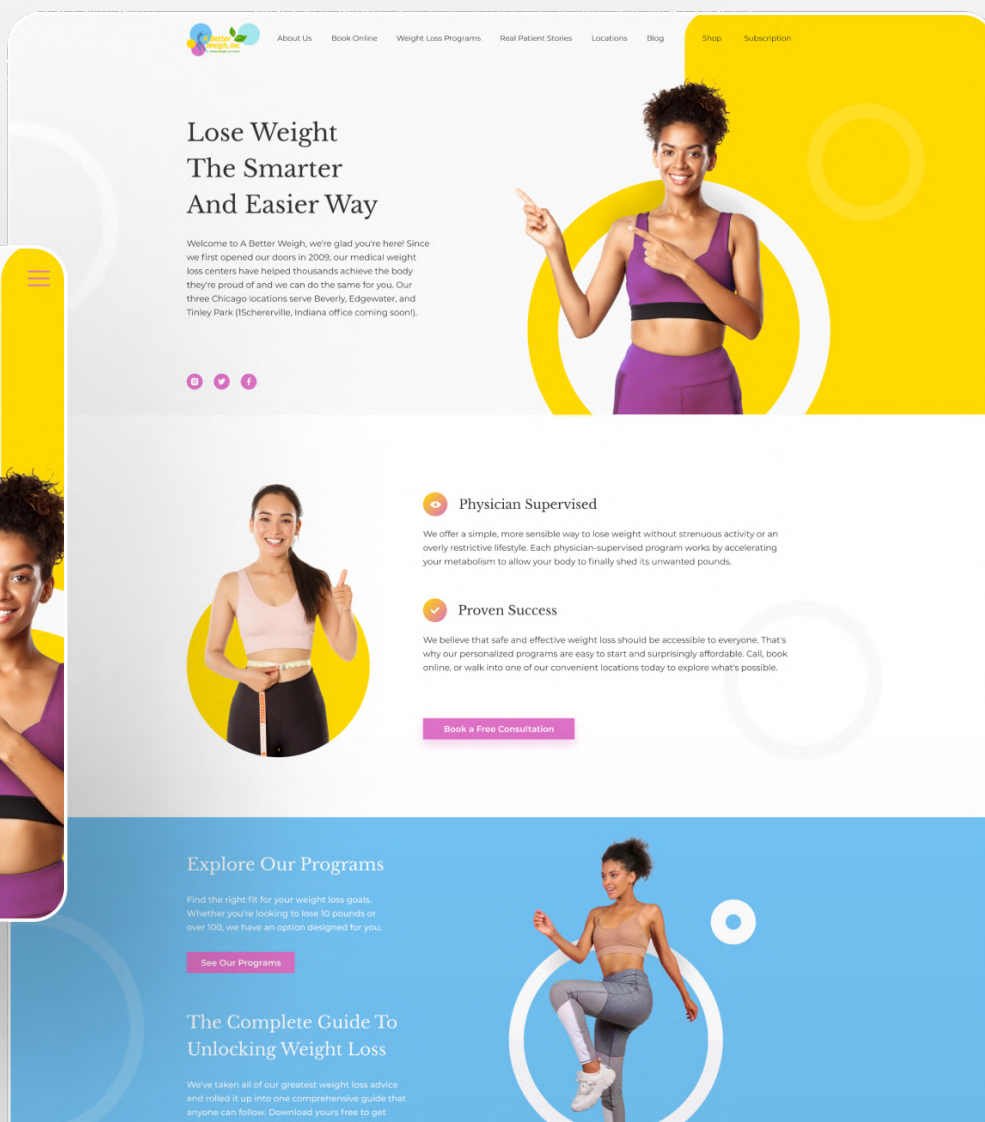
A Better Weigh, Inc

About Us Book Online Weight Loss Programs Real Patient Stories Locations Blog Shop Subscription

Lose Weight The Smarter And Easier Way

Welcome to A Better Weigh, we're glad you're here! Since we first opened our doors in 2009, our medical weight loss centers have helped thousands achieve the body they're proud of and we can do the same for you. Our three Chicago locations serve Beverly, Edgewater, and Tinley Park (1Schererville, Indiana office coming soon!).

Physician Supervised

We offer a simple, more sensible way to lose weight without strenuous activity or an overly restrictive lifestyle. Each physician-supervised program works by accelerating your metabolism to allow your body to finally shed its unwanted pounds.

Proven Success

We believe that safe and effective weight loss should be accessible to everyone. That's why our personalized programs are easy to start and surprisingly affordable. Call, book online, or walk into one of our convenient locations today to explore what's possible.

Book a Free Consultation

Explore Our Programs

Find the right fit for your weight loss goals. Whether you're looking to lose 10 pounds or over 100, we have an option designed for you.

See Our Programs

The Complete Guide To Unlocking Weight Loss

We've taken all of our greatest weight loss advice and rolled it up into one comprehensive guide that anyone can follow. Download yours free to get